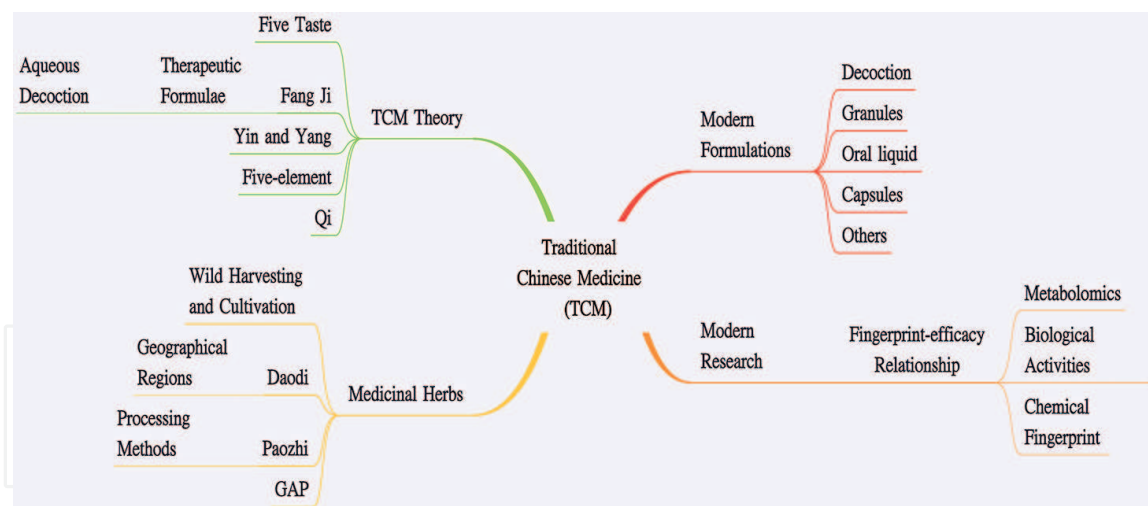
Traditional Chinese Medicine (TCM)

TCM Theory
Five Taste
Fang Ji
Therapeutic Formulae
Aqueous Decoction
Yin and Yang
Five-element
Qi

Modern Formulations
Decoction
Granules
Oral liquid
Capsules
Others

Medicinal Herbs
Wild Harvesting and Cultivation
Daodi
Geographical Regions
Paozhi
Processing Methods
GAP

Modern Research
Fingerprint-efficacy Relationship
Metabolomics
Biological Activities
Chemical Fingerprint